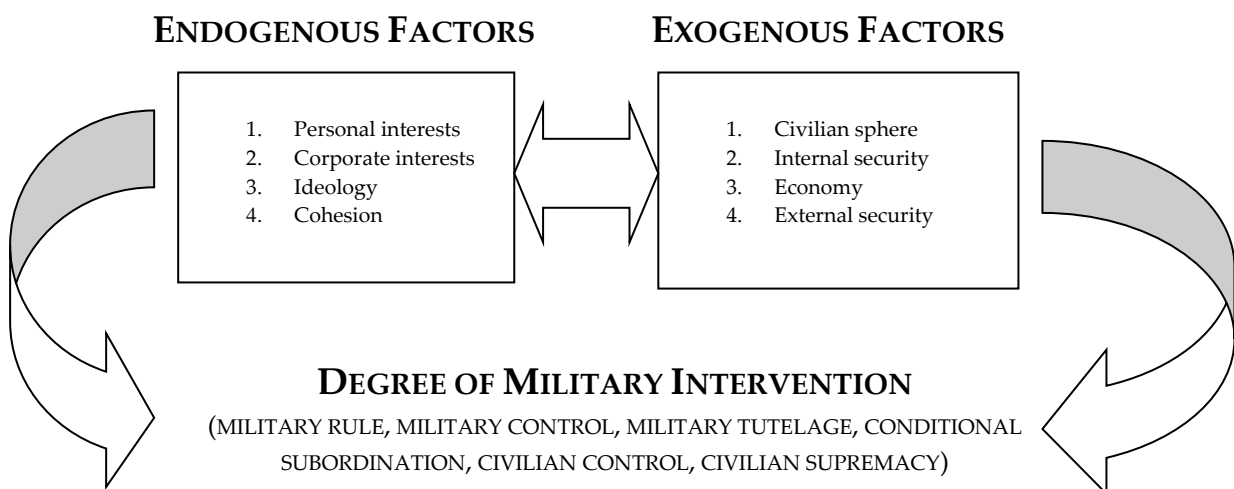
ENDOGENOUS FACTORS

1. Personal interests
2. Corporate interests
3. Ideology
4. Cohesion

EXOGENOUS FACTORS

1. Civilian sphere
2. Internal security
3. Economy
4. External security

DEGREE OF MILITARY INTERVENTION

(MILITARY RULE, MILITARY CONTROL, MILITARY TUTELAGE, CONDITIONAL SUBORDINATION, CIVILIAN CONTROL, CIVILIAN SUPREMACY)